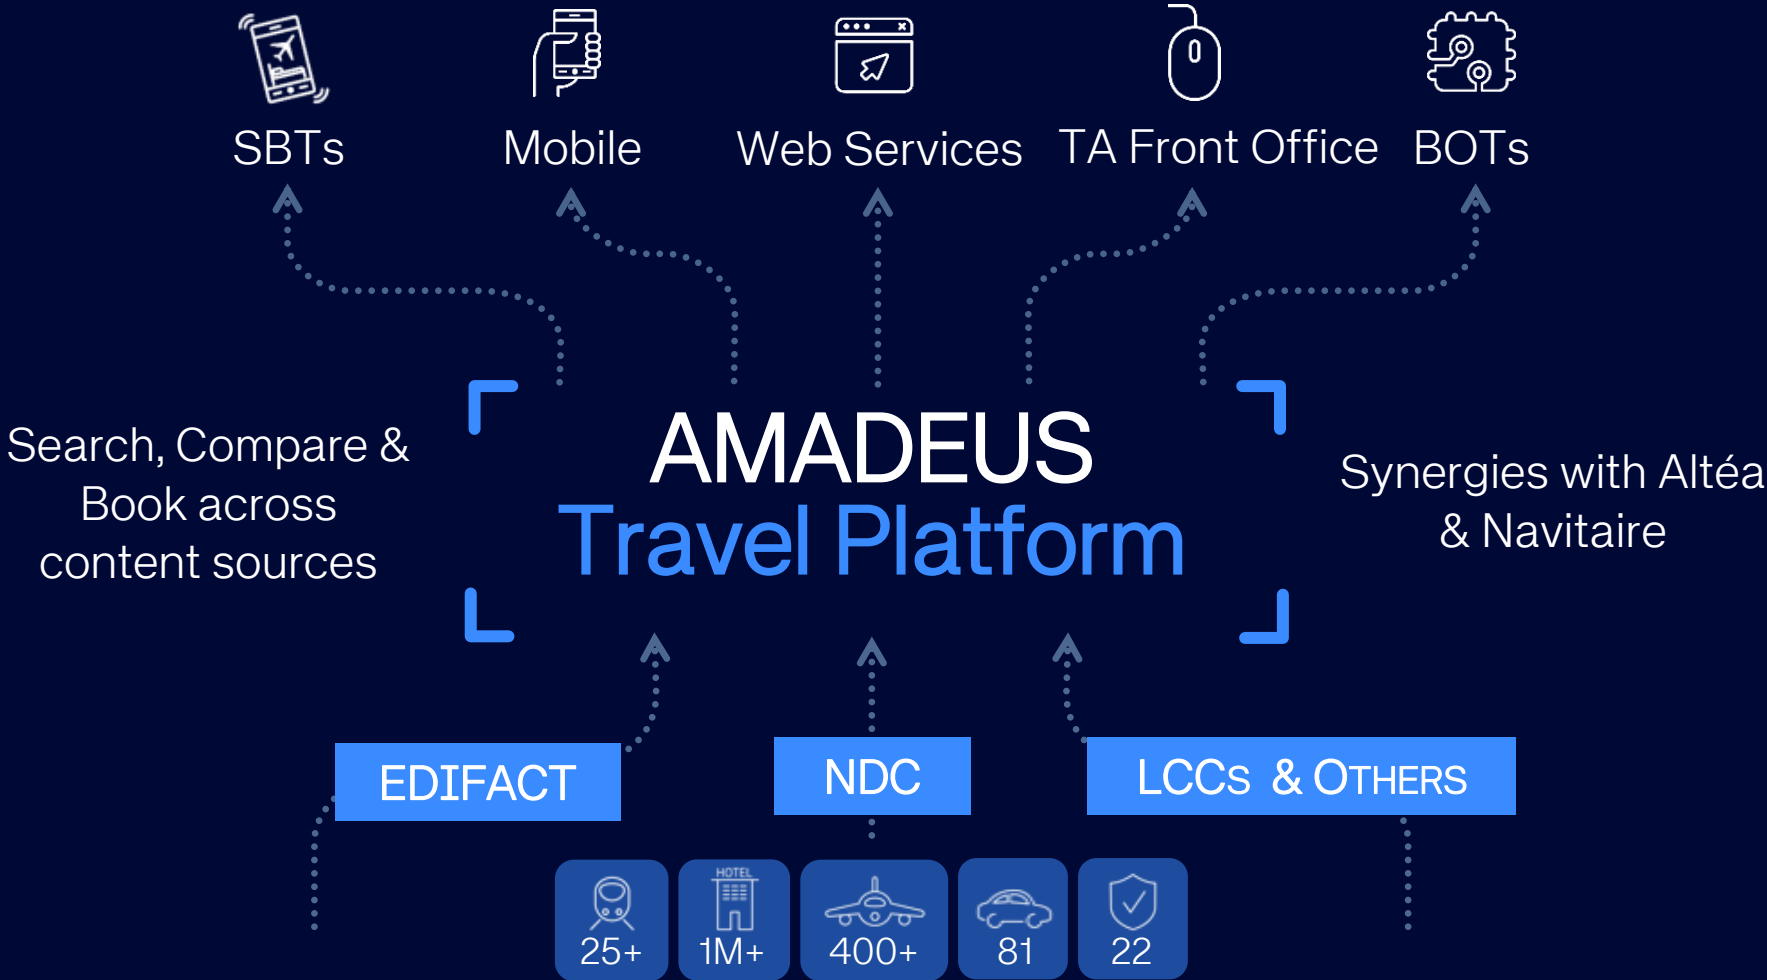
SBTs

Mobile

Web Services

TA Front Office

BOTs

Search, Compare & Book across content sources

AMADEUS
Travel Platform

Synergies with Altéa & Navitaire

EDIFACT

NDC

LCCs & OTHERS

25+

HOTEL
1M+

400+

81

22